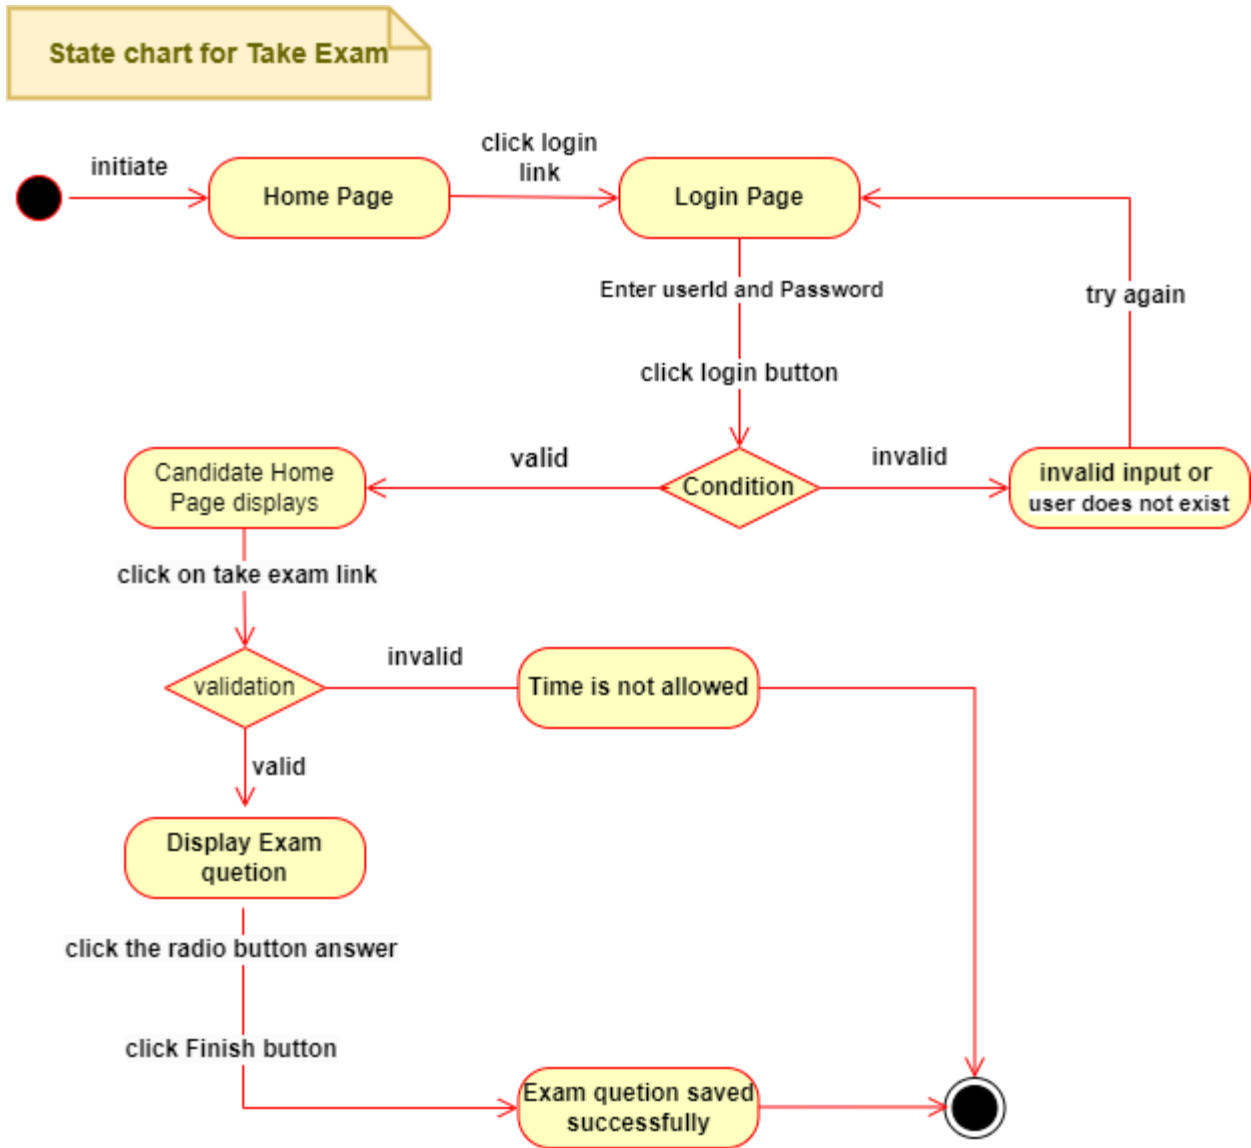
State chart for Take Exam

initiate

Home Page

click login link

Login Page

Enter userId and Password

click login button

try again

valid

Condition

invalid

Candidate Home Page displays

invalid input or user does not exist

click on take exam link

validation

invalid

Time is not allowed

valid

Display Exam quetion

click the radio button answer

click Finish button

Exam quetion saved successfully